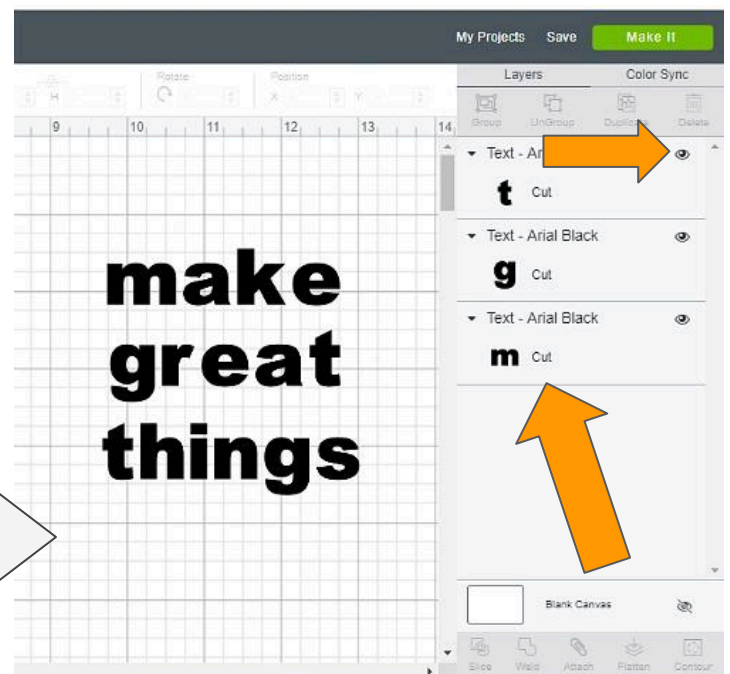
My Projects Save Make It

H Rotate Position X Y

9 10 11 12 13 14

Layers Color Sync

Group UnGroup Duplicate Delete

Text - Ar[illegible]

t Cut

Text - Arial Black

g Cut

Text - Arial Black

m Cut

make
great
things

Blank Canvas

Slice Weld Attach Flatten Contour